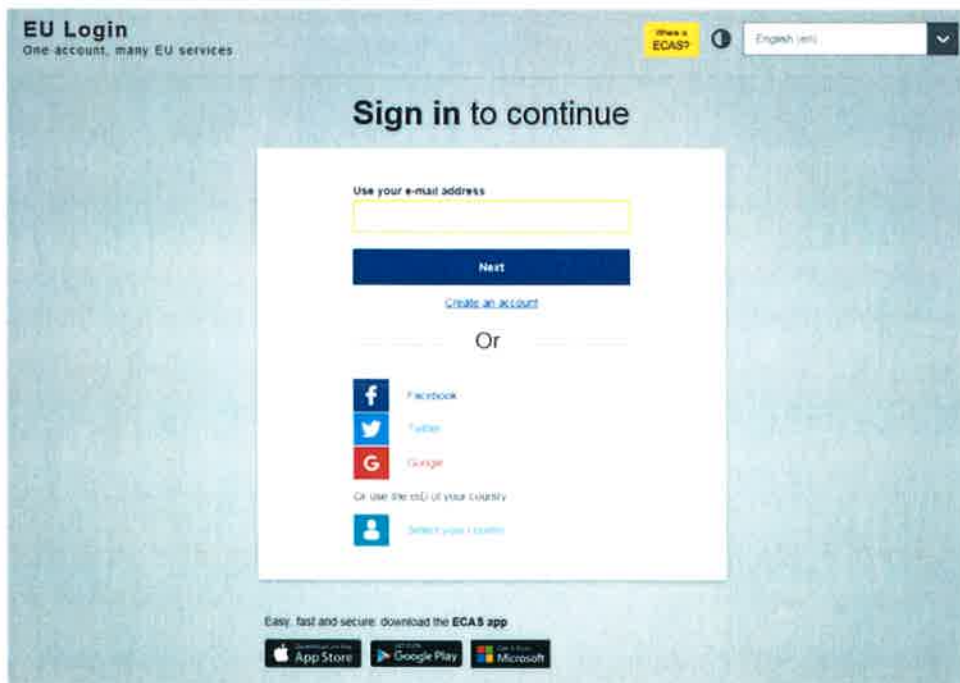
EU Login
One account, many EU services

Where is ECAS?

English (en)

Sign in to continue

Use your e-mail address

Next

Create an account

Or

Facebook

Twitter

Google

Or use the eID of your country

Select your country

Easy, fast and secure: download the ECAS app

App Store

Google Play

Microsoft